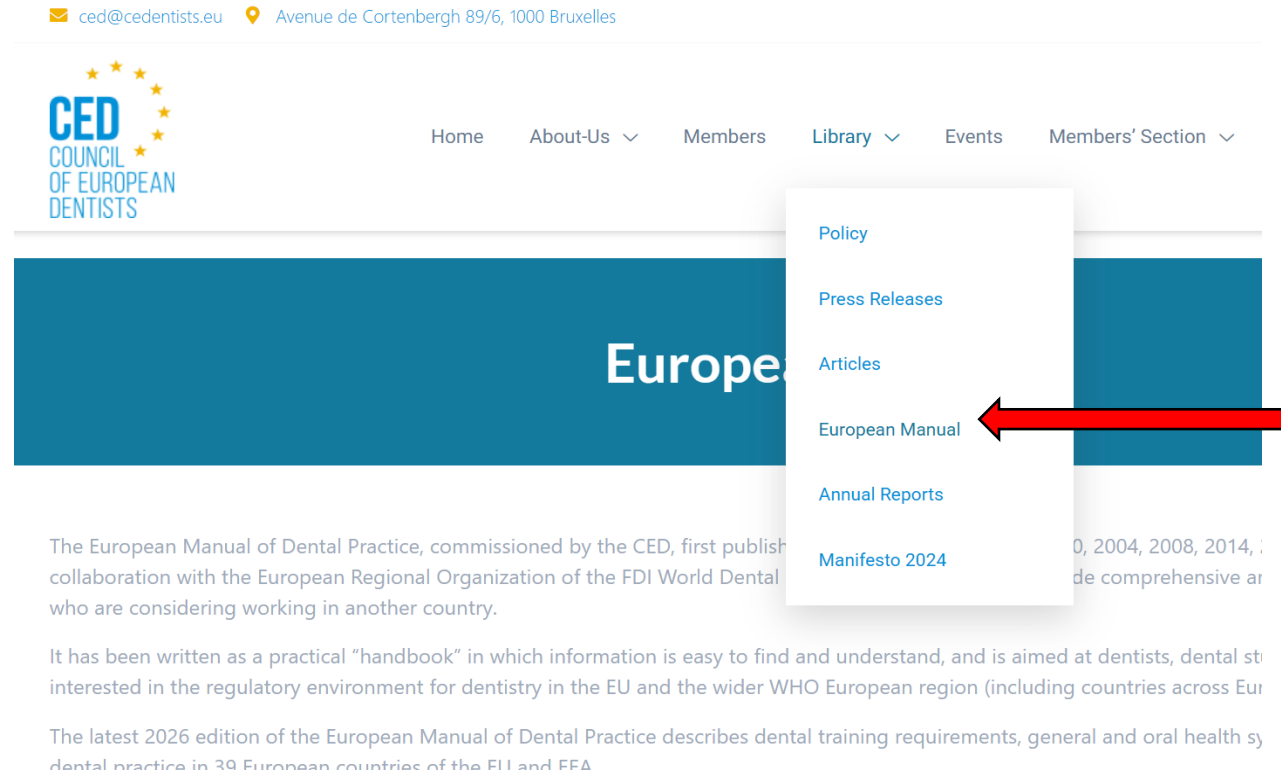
ced@cedentists.eu Avenue de Cortenbergh 89/6, 1000 Bruxelles

CED COUNCIL OF EUROPEAN DENTISTS

Home About-Us Members Library Events Members' Section

Policy

Press Releases

Articles

European Manual

Annual Reports

Manifesto 2024

Europe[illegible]

The European Manual of Dental Practice, commissioned by the CED, first publish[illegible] 0, 2004, 2008, 2014, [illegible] collaboration with the European Regional Organization of the FDI World Dental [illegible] de comprehensive a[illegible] who are considering working in another country.

It has been written as a practical "handbook" in which information is easy to find and understand, and is aimed at dentists, dental st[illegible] interested in the regulatory environment for dentistry in the EU and the wider WHO European region (including countries across Eu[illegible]

The latest 2026 edition of the European Manual of Dental Practice describes dental training requirements, general and oral health sy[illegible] dental practice in 39 European countries of the EU and EEA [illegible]